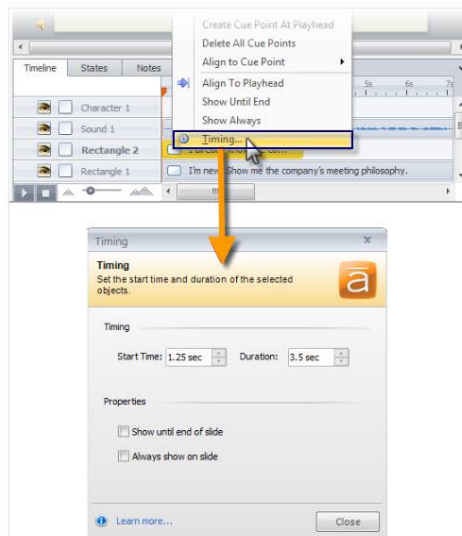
Create Cue Point At Playhead
Delete All Cue Points
Align to Cue Point
Align To Playhead
Show Until End
Show Always
Timing...

Timeline
States
Notes
5s
6s
Character 1
Sound 1
Rectangle 2
Rectangle 1
I'm new. Show me the company's meeting philosophy.

Timing
Timing
Set the start time and duration of the selected objects.
Timing
Start Time: 1.25 sec
Duration: 3.5 sec
Properties
Show until end of slide
Always show on slide
Learn more...
Close